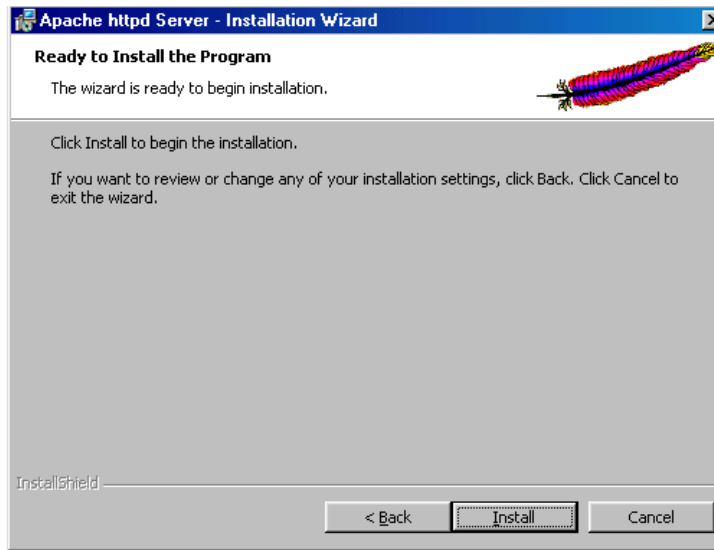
Apache httpd Server - Installation Wizard

Ready to Install the Program

The wizard is ready to begin installation.

Click Install to begin the installation.

If you want to review or change any of your installation settings, click Back. Click Cancel to exit the wizard.

InstallShield

< Back

Install

Cancel